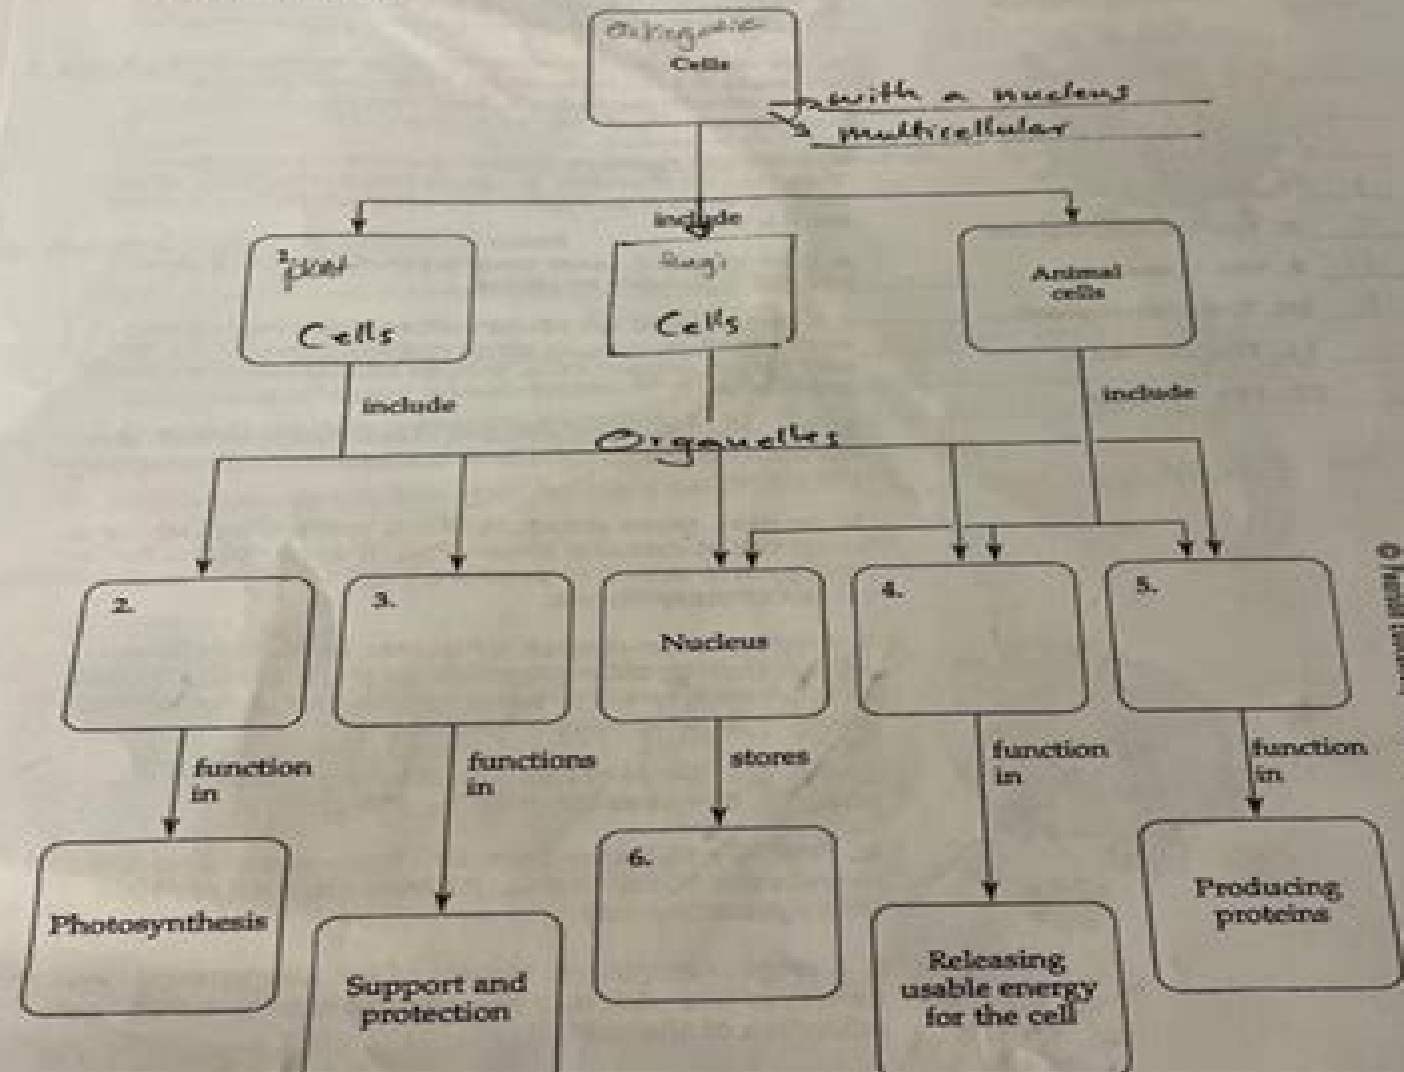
Eukaryotic
Cells

with a nucleus
multicellular

include

1. plant
Cells

fungi
Cells

Animal cells

include

include

Organelles

2.

3.

Nucleus

4.

5.

function in

functions in

stores

function in

function in

Photosynthesis

Support and protection

6.

Releasing usable energy for the cell

Producing proteins

© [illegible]